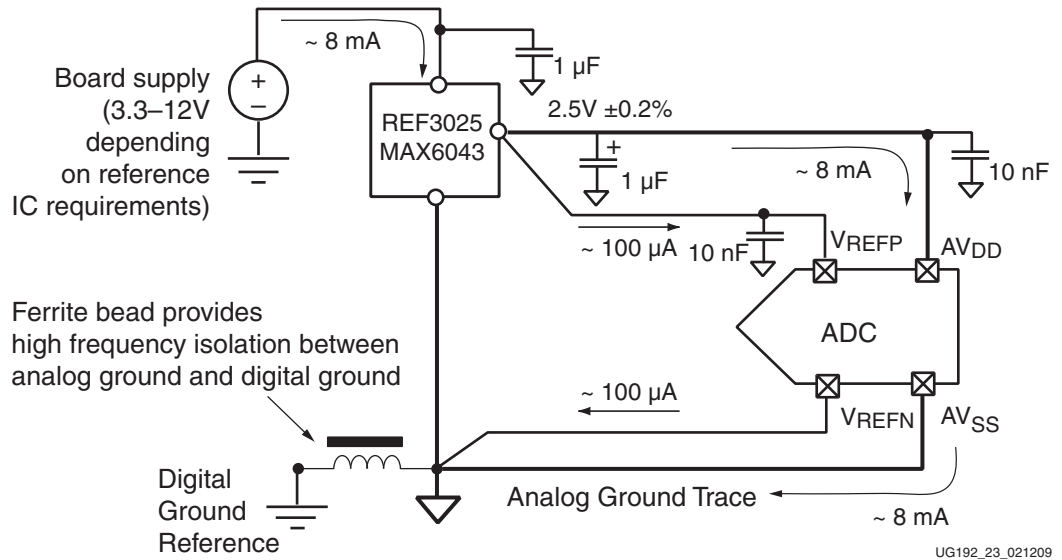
~ 8 mA

1 µF

Board supply (3.3–12V depending on reference IC requirements)

+

–

REF3025
MAX6043

2.5V ±0.2%

+

1 µF

~ 8 mA

10 nF

~ 100 µA

10 nF

$V_{REFP}$

$AV_{DD}$

Ferrite bead provides high frequency isolation between analog ground and digital ground

ADC

~ 100 µA

$V_{REFN}$

$AV_{SS}$

Digital Ground Reference

Analog Ground Trace

~ 8 mA

UG192_23_021209